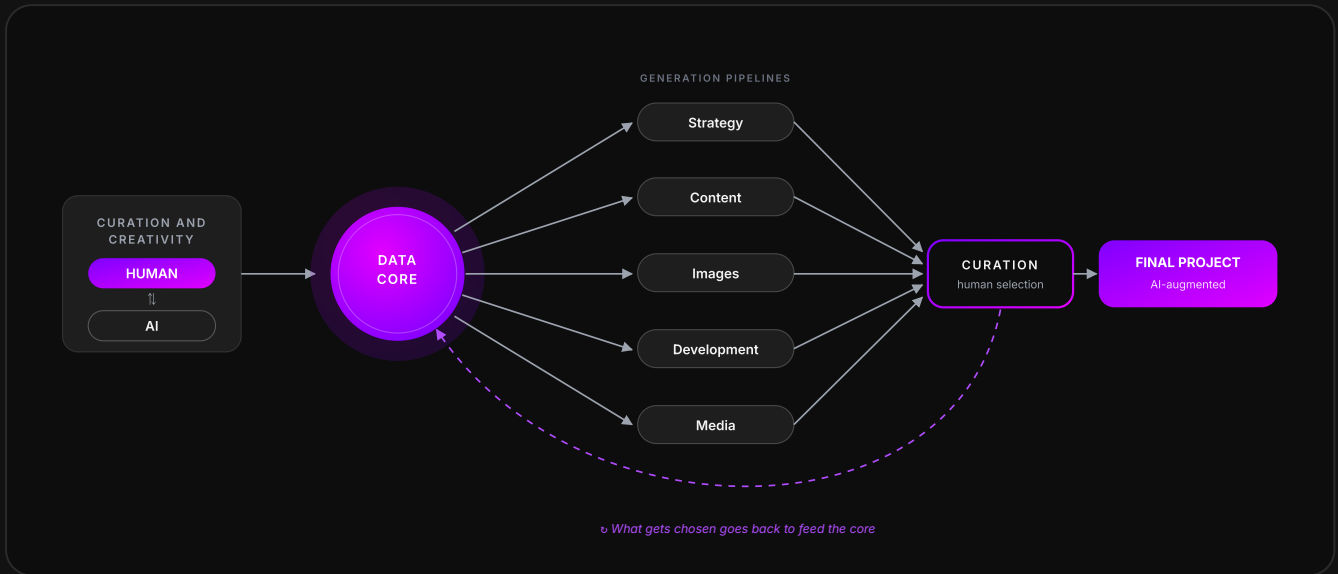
GENERATION PIPELINES

CURATION AND CREATIVITY

HUMAN

⇅

AI

DATA CORE

Strategy

Content

Images

Development

Media

CURATION
human selection

FINAL PROJECT
AI-augmented

↻ What gets chosen goes back to feed the core